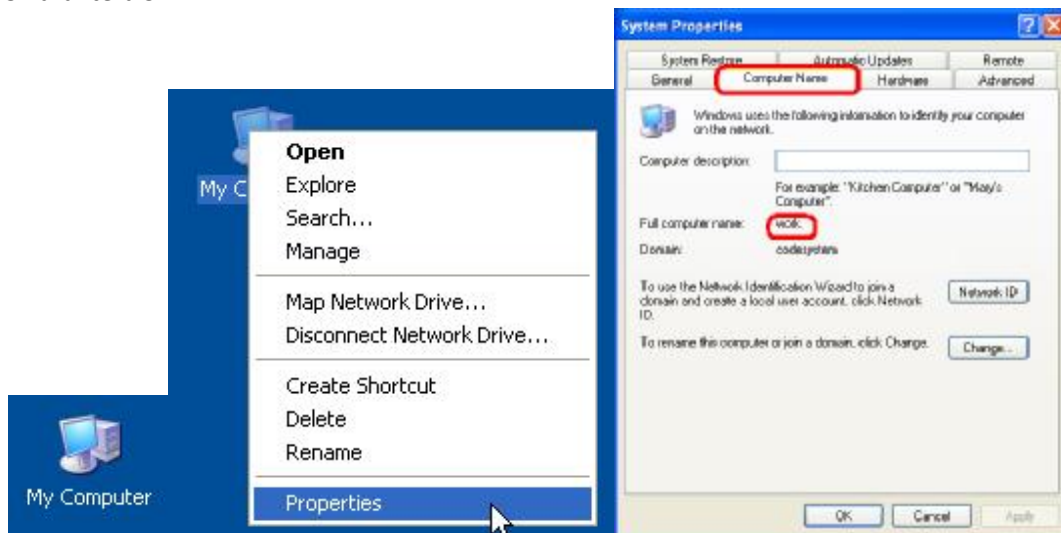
My C

Open
Explore
Search...
Manage

Map Network Drive...
Disconnect Network Drive...

Create Shortcut
Delete
Rename

Properties

My Computer

System Properties

System Restore
Automatic Updates
Remote
General
Computer Name
Hardware
Advanced

Windows uses the following information to identify your computer on the network.

Computer description:

For example: "Kitchen Computer" or "Mary's Computer".

Full computer name: work.

Domain: codesystems

To use the Network Identification Wizard to join a domain and create a local user account, click Network ID.

Network ID

To rename this computer or join a domain, click Change.

Change...

OK
Cancel
Apply